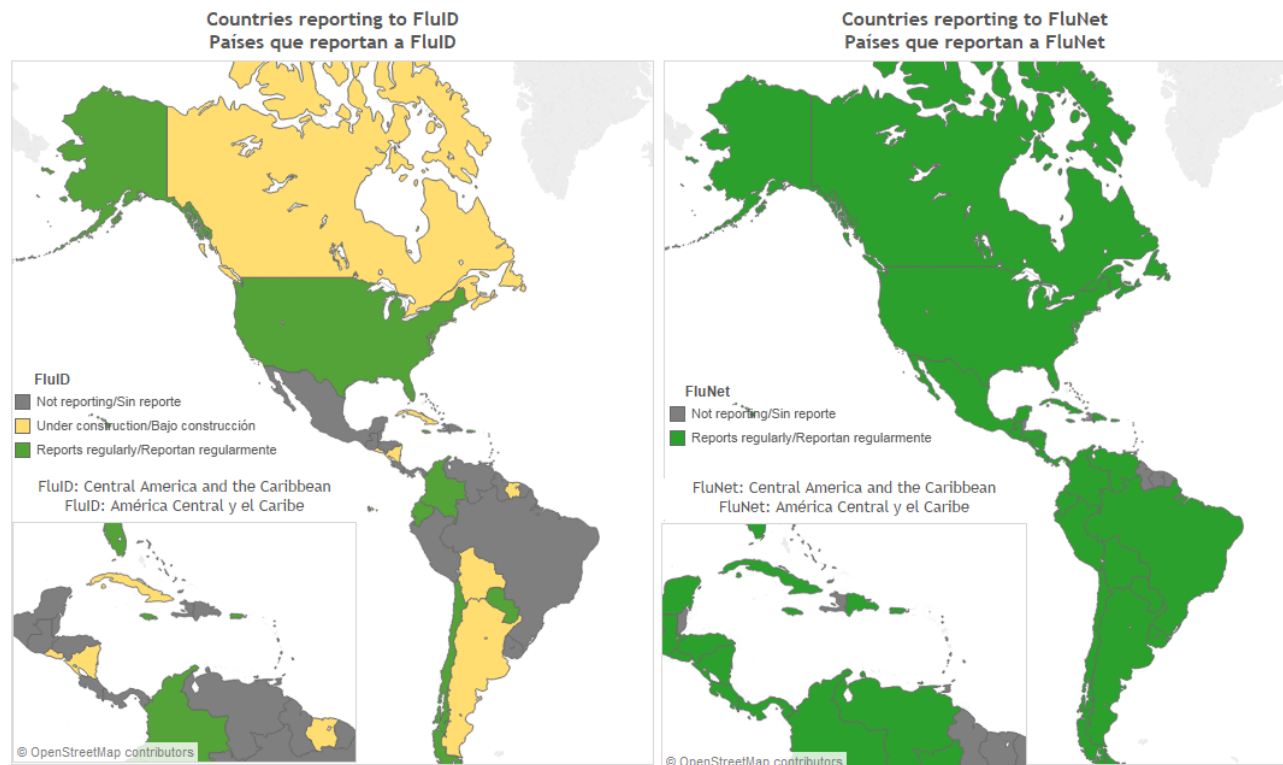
Countries reporting to FluID
Países que reportan a FluID

FluID
Not reporting/Sin reporte
Under construction/Bajo construcción
Reports regularly/Reportan regularmente

FluID: Central America and the Caribbean
FluID: América Central y el Caribe

© OpenStreetMap contributors

Countries reporting to FluNet
Países que reportan a FluNet

FluNet
Not reporting/Sin reporte
Reports regularly/Reportan regularmente

FluNet: Central America and the Caribbean
FluNet: América Central y el Caribe

© OpenStreetMap contributors